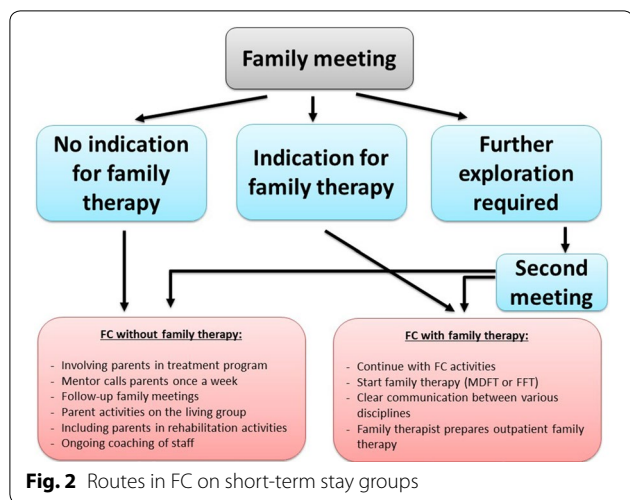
Family meeting

No indication for family therapy

Indication for family therapy

Further exploration required

Second meeting

FC without family therapy:

- Involving parents in treatment program
- Mentor calls parents once a week
- Follow-up family meetings
- Parent activities on the living group
- Including parents in rehabilitation activities
- Ongoing coaching of staff

FC with family therapy:

- Continue with FC activities
- Start family therapy (MDFT or FFT)
- Clear communication between various disciplines
- Family therapist prepares outpatient family therapy

Fig. 2 Routes in FC on short-term stay groups